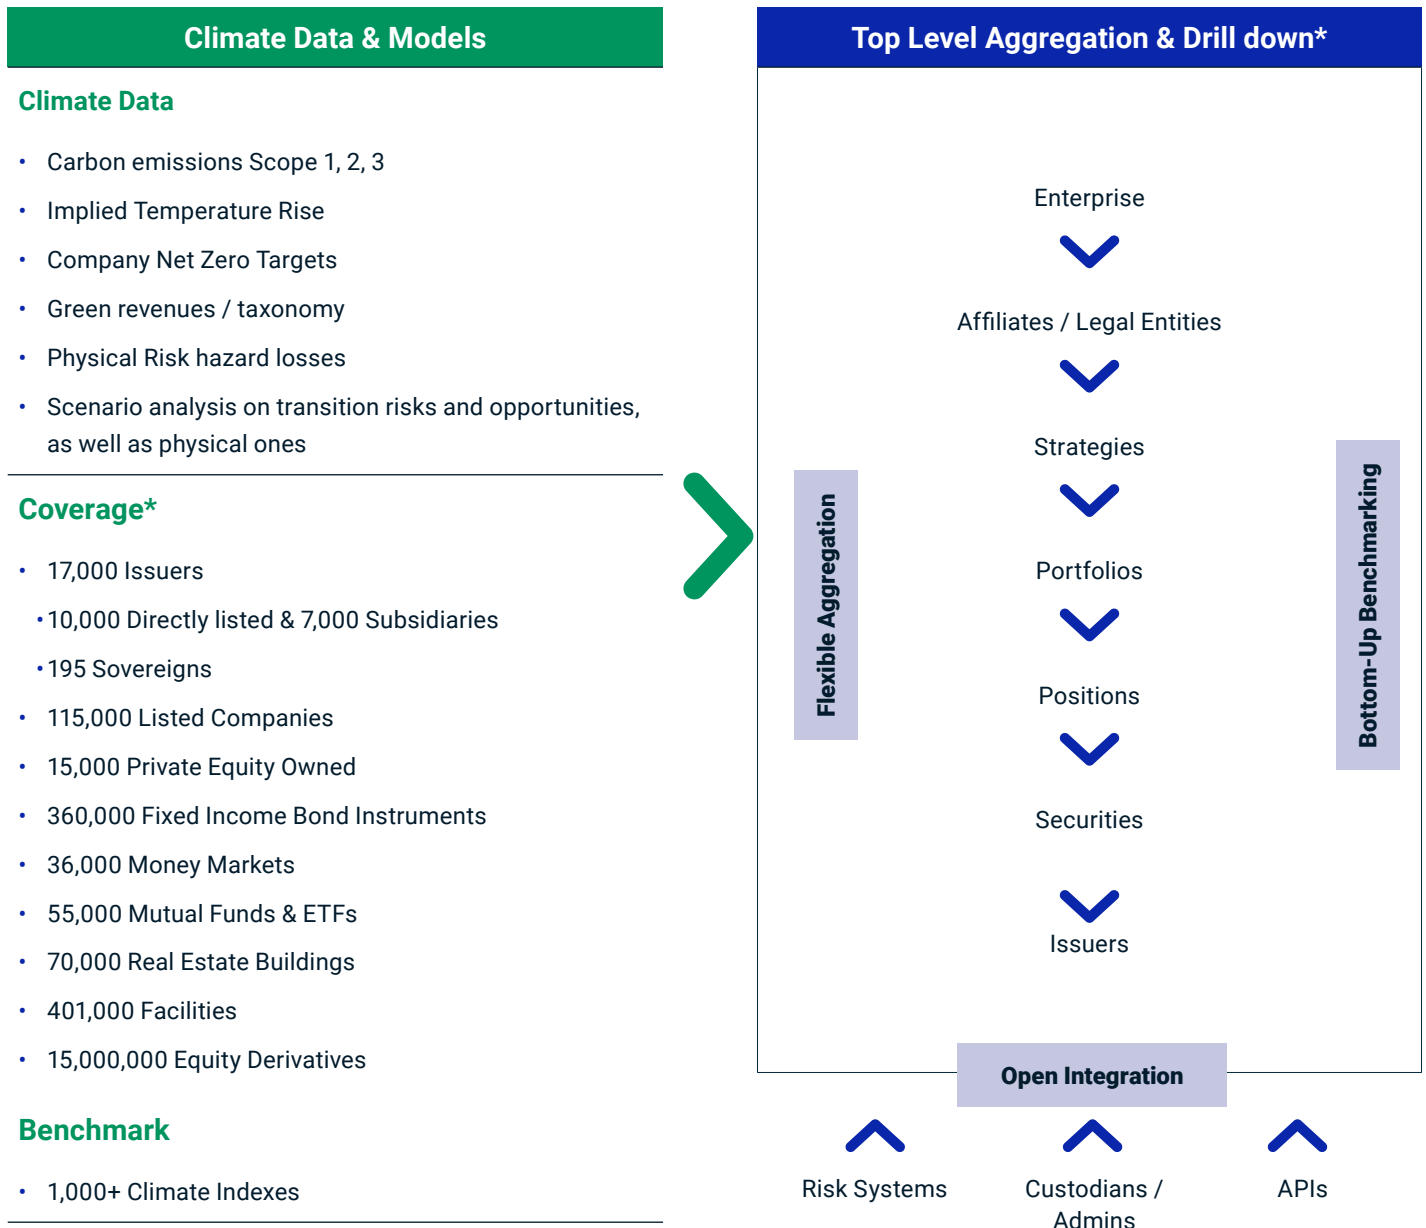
Climate Data & Models

Climate Data

- Carbon emissions Scope 1, 2, 3
- Implied Temperature Rise
- Company Net Zero Targets
- Green revenues / taxonomy
- Physical Risk hazard losses
- Scenario analysis on transition risks and opportunities, as well as physical ones

Coverage*

- 17,000 Issuers
  - 10,000 Directly listed & 7,000 Subsidiaries
  - 195 Sovereigns
- 115,000 Listed Companies
- 15,000 Private Equity Owned
- 360,000 Fixed Income Bond Instruments
- 36,000 Money Markets
- 55,000 Mutual Funds & ETFs
- 70,000 Real Estate Buildings
- 401,000 Facilities
- 15,000,000 Equity Derivatives

Benchmark

- 1,000+ Climate Indexes

Top Level Aggregation & Drill down*

Flexible Aggregation

Enterprise

Affiliates / Legal Entities

Strategies

Portfolios

Positions

Securities

Issuers

Bottom-Up Benchmarking

Open Integration

Risk Systems

Custodians / Admins

APIs